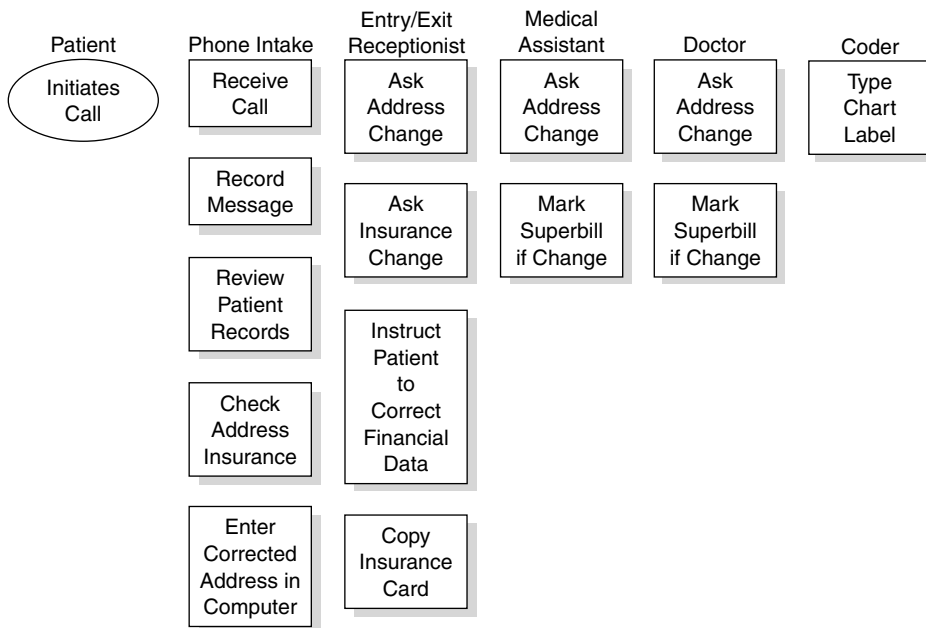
Patient

Initiates Call

Phone Intake

Receive Call

Record Message

Review Patient Records

Check Address Insurance

Enter Corrected Address in Computer

Entry/Exit Receptionist

Ask Address Change

Ask Insurance Change

Instruct Patient to Correct Financial Data

Copy Insurance Card

Medical Assistant

Ask Address Change

Mark Superbill if Change

Doctor

Ask Address Change

Mark Superbill if Change

Coder

Type Chart Label